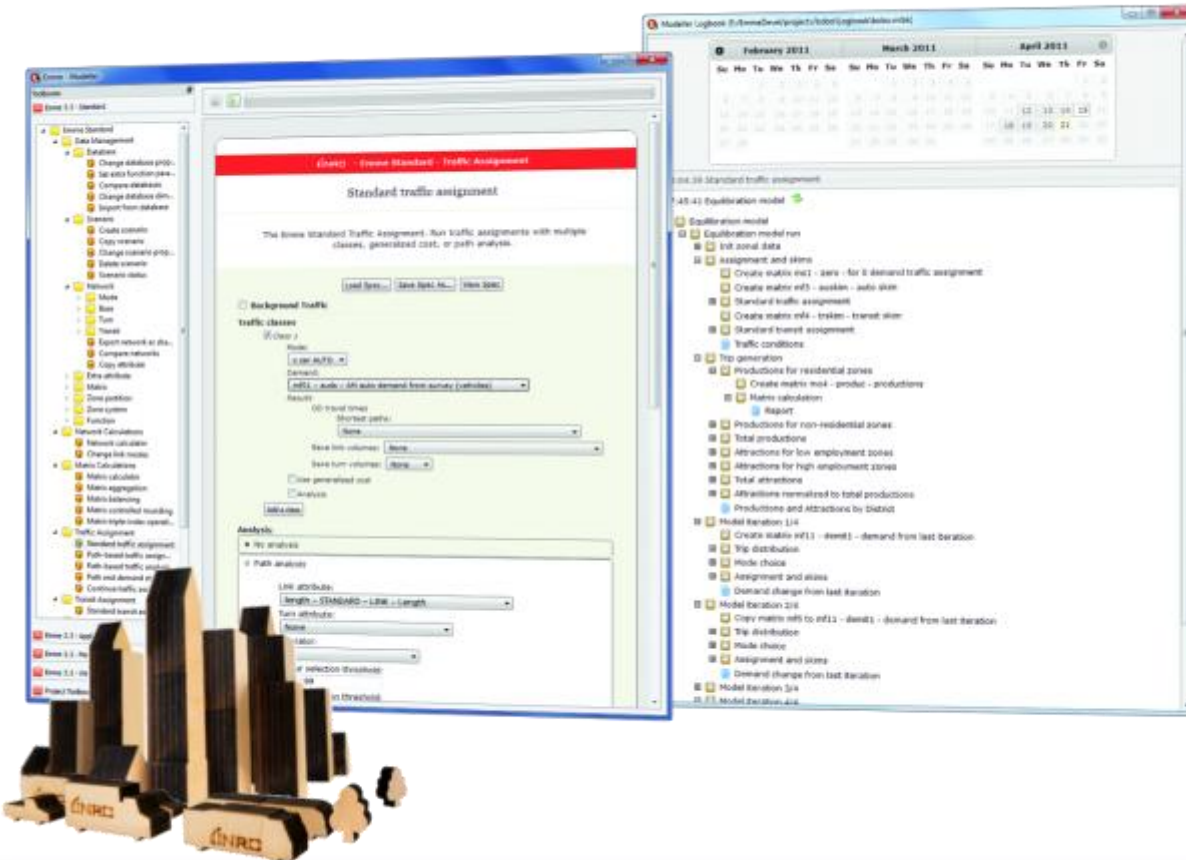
Emme - Modeller

Toolboxes

Emme 3.3 - Standard

Emme Standard
Data Management
Database
Change database prop...
Set extra function para...
Compare databases
Change database dim...
Export from database
Scenario
Create scenario
Copy scenario
Change scenario prop...
Delete scenario
Scenario status
Network
Mode
Base
Turn
Transit
Export network as sha...
Compare networks
Copy attribute
Extra attribute
Matrix
Zone partition
Zone system
Function
Network Calculations
Network calculator
Change link modes
Matrix Calculations
Matrix calculator
Matrix aggregation
Matrix balancing
Matrix controlled rounding
Matrix triple index operati...
Traffic Assignment
Standard traffic assignment
Path-based traffic assign...
Path-based traffic analysis
Path and demand p...
Continue traffic ass...
Transit Assignment
Standard transit ass...

Emme 3.3 - app...
Emme 3.3 - ...
Emme 3.3 - ...
Project Toolbox

inro - Emme Standard - Traffic Assignment

Standard traffic assignment

The Emme Standard Traffic Assignment. Run traffic assignments with multiple classes, generalized cost, or path analysis.

Load Spec... Save Spec As... View Spec

Background Traffic

Traffic classes

Class 1
Mode:
c car AUTO
Demand:
mf11 - auto - AM auto demand from survey (vehicles)
Results
OD travel times
Shortest paths:
None
Save link volumes: None
Save turn volumes: None
Use generalized cost
Analysis
Add a class

Analysis:
No analysis
Path analysis
Link attribute:
length - STANDARD - LINK - Length
Turn attribute:
None
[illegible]
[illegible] selection threshold
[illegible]

Modeller Logbook (E:/Emme/Devel/projects/tests/Logbook/test.mlb)

February 2011 | March 2011 | April 2011

Su Mo Tu We Th Fr Sa | Su Mo Tu We Th Fr Sa | Su Mo Tu We Th Fr Sa

12 13 14 15
18 19 20 21

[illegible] Standard traffic assignment

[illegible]:45:41 Equilibration model

Equilibration model
Equilibration model run
Init zonal data
Assignment and skims
Create matrix ms1 - zero - for 0 demand traffic assignment
Create matrix mf3 - autskm - auto skim
Standard traffic assignment
Create matrix mf4 - trskm - transit skim
Standard transit assignment
Traffic conditions
Trip generation
Productions for residential zones
Create matrix mo4 - produc - productions
Matrix calculation
Report
Productions for non-residential zones
Total productions
Attractions for low employment zones
Attractions for high employment zones
Total attractions
Attractions normalized to total productions
Productions and Attractions by District
Model iteration 1/4
Create matrix mf11 - demit1 - demand from last iteration
Trip distribution
Mode choice
Assignment and skims
Demand change from last iteration
Model iteration 2/4
Copy matrix mf5 to mf11 - demit1 - demand from last iteration
Trip distribution
Mode choice
Assignment and skims
Demand change from last iteration
Model iteration 3/4
Model iteration 4/4

INRO
INRO